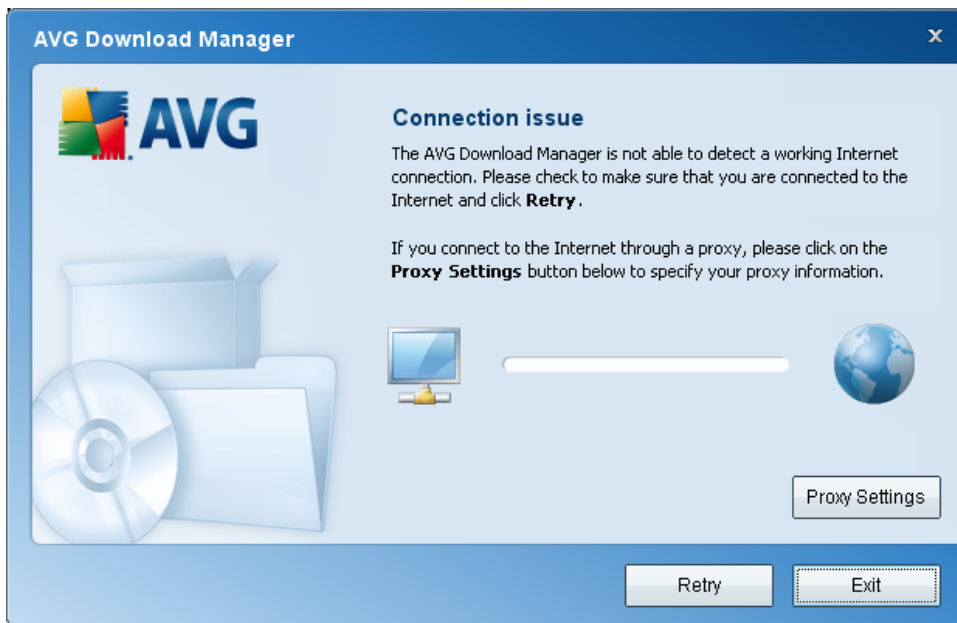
AVG Download Manager

×

AVG

Connection issue

The AVG Download Manager is not able to detect a working Internet connection. Please check to make sure that you are connected to the Internet and click **Retry**.

If you connect to the Internet through a proxy, please click on the **Proxy Settings** button below to specify your proxy information.

Proxy Settings

Retry

Exit